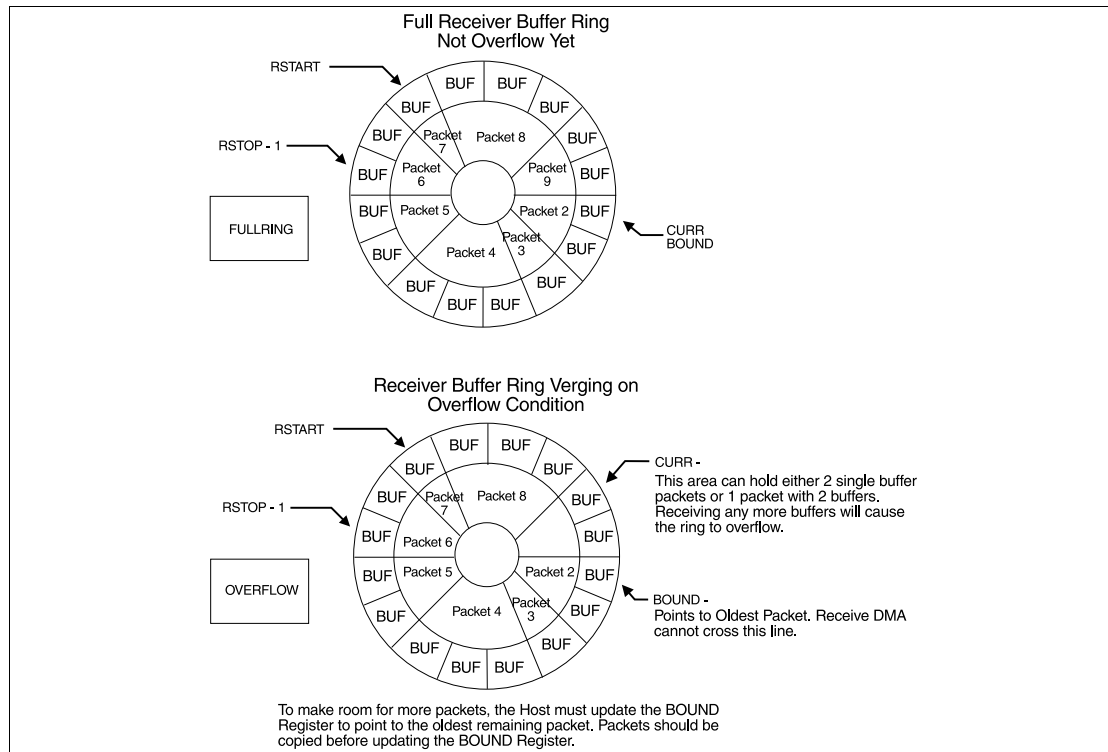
Full Receiver Buffer Ring
Not Overflow Yet

RSTART

RSTOP - 1

FULLRING

BUF BUF BUF BUF BUF BUF BUF BUF BUF BUF BUF BUF BUF BUF BUF BUF

Packet 7
Packet 8
Packet 6
Packet 9
Packet 5
Packet 2
Packet 4
Packet 3

CURR
BOUND

Receiver Buffer Ring Verging on
Overflow Condition

RSTART

RSTOP - 1

OVERFLOW

BUF BUF BUF BUF BUF BUF BUF BUF BUF BUF BUF BUF BUF BUF BUF BUF

Packet 7
Packet 8
Packet 6
Packet 5
Packet 2
Packet 4
Packet 3

CURR -
This area can hold either 2 single buffer packets or 1 packet with 2 buffers. Receiving any more buffers will cause the ring to overflow.

BOUND -
Points to Oldest Packet. Receive DMA cannot cross this line.

To make room for more packets, the Host must update the BOUND Register to point to the oldest remaining packet. Packets should be copied before updating the BOUND Register.